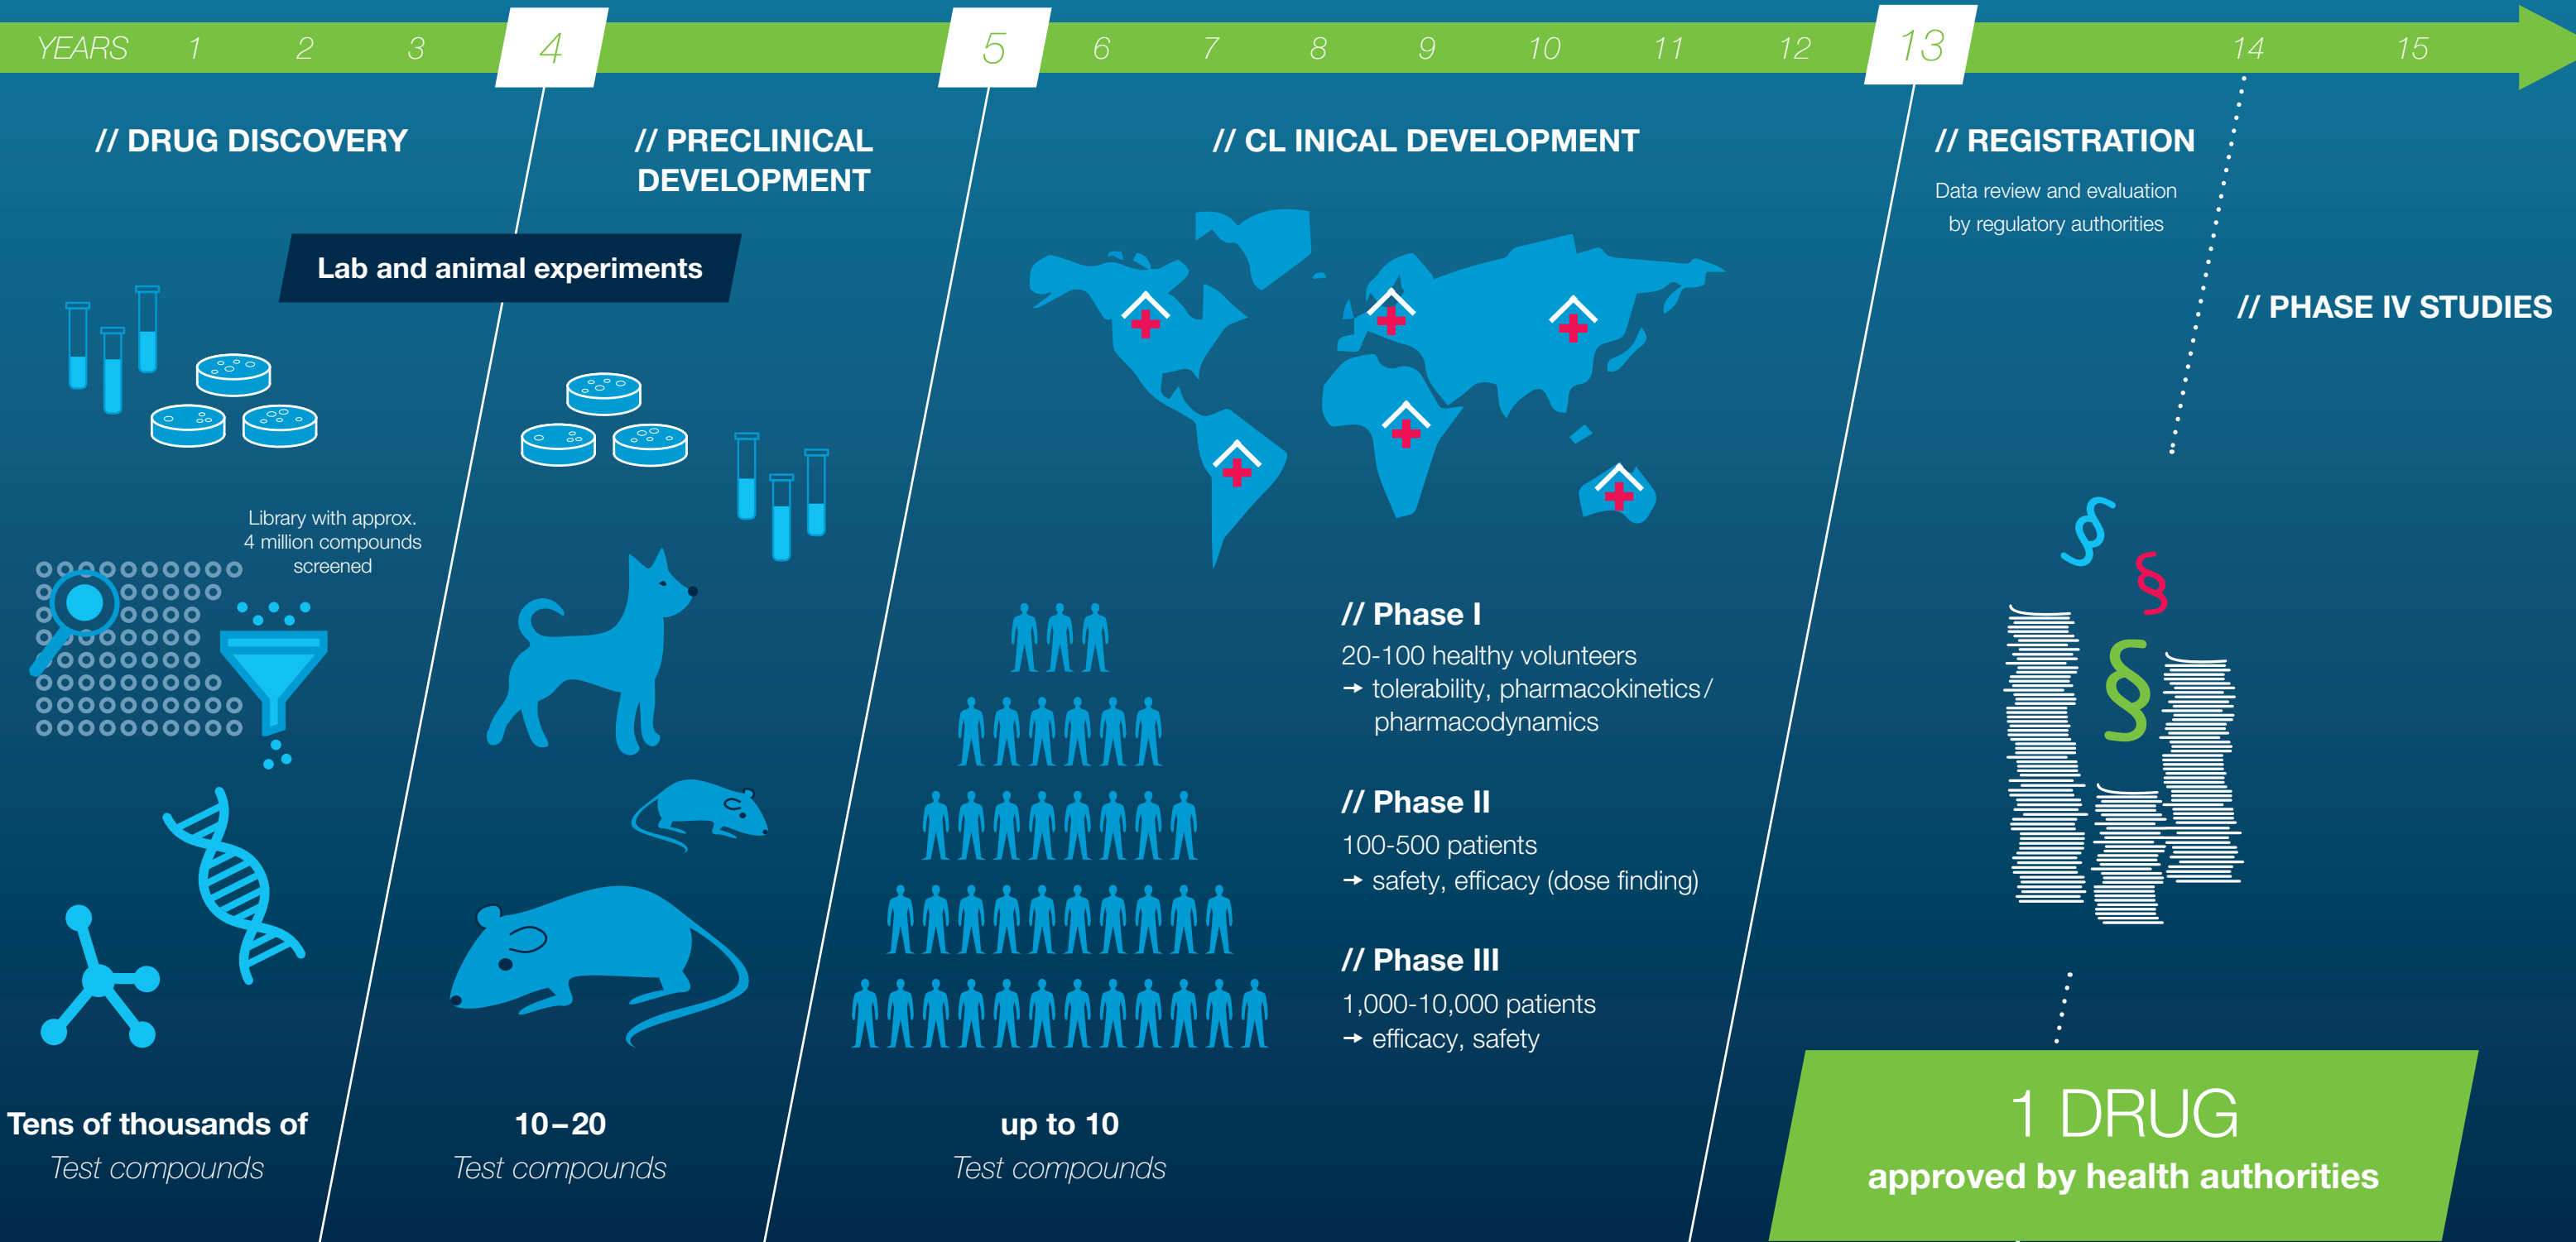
YEARS 1 2 3 4 5 6 7 8 9 10 11 12 13 14 15

// DRUG DISCOVERY

// PRECLINICAL DEVELOPMENT

// CL INICAL DEVELOPMENT

// REGISTRATION

Data review and evaluation by regulatory authorities

// PHASE IV STUDIES

Lab and animal experiments

Library with approx. 4 million compounds screened

// Phase I

20-100 healthy volunteers
→ tolerability, pharmacokinetics/ pharmacodynamics

// Phase II

100-500 patients
→ safety, efficacy (dose finding)

// Phase III

1,000-10,000 patients
→ efficacy, safety

Tens of thousands of
Test compounds

10–20
Test compounds

up to 10
Test compounds

1 DRUG
approved by health authorities